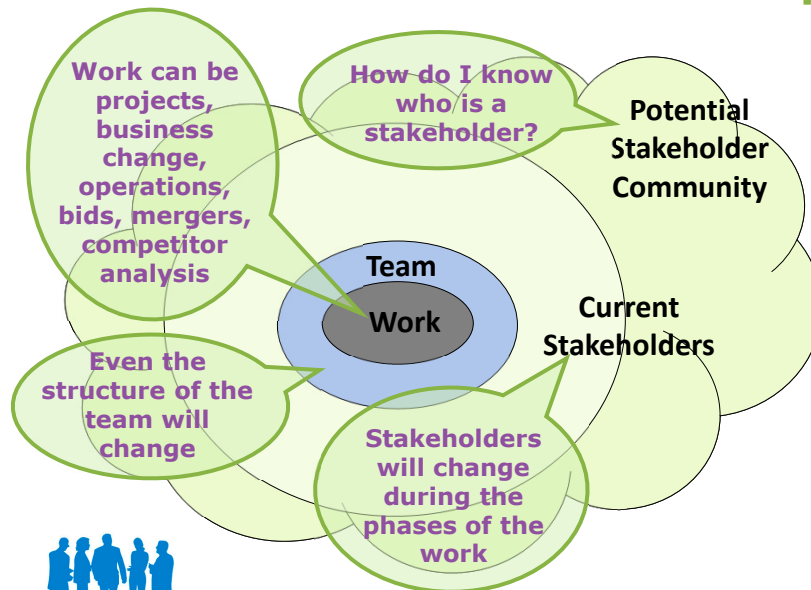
Work can be projects, business change, operations, bids, mergers, competitor analysis

How do I know who is a stakeholder?

Potential Stakeholder Community

Team

Work

Current Stakeholders

Even the structure of the team will change

Stakeholders will change during the phases of the work